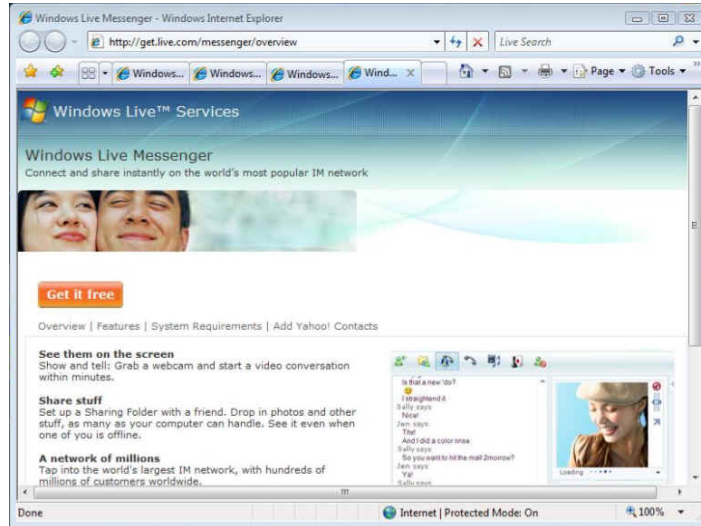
Windows Live Messenger - Windows Internet Explorer

http://get.live.com/messenger/overview

Live Search

Windows... Windows... Windows... Wind...

Page ▾ Tools ▾

Windows Live™ Services

Windows Live Messenger

Connect and share instantly on the world's most popular IM network

Get it free

Overview | Features | System Requirements | Add Yahoo! Contacts

See them on the screen

Show and tell: Grab a webcam and start a video conversation within minutes.

Share stuff

Set up a Sharing Folder with a friend. Drop in photos and other stuff, as many as your computer can handle. See it even when one of you is offline.

A network of millions

Tap into the world's largest IM network, with hundreds of millions of customers worldwide.

Is that a new 'do?
I straightend it
Sally says:
Nice!
Jen says:
Thx!
And I did a color rinse
Sally says:
So you want to hit the mall 2morrow?
Jen says:
Ya!
Sally says:

Loading

Done

Internet | Protected Mode: On

100%